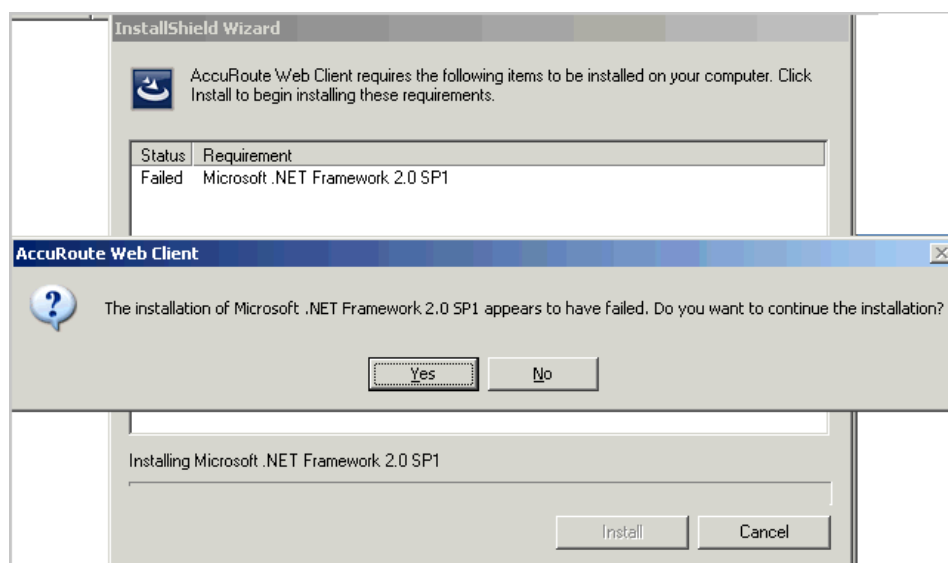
InstallShield Wizard

AccuRoute Web Client requires the following items to be installed on your computer. Click Install to begin installing these requirements.

| Status | Requirement |
|---|---|
| Failed | Microsoft .NET Framework 2.0 SP1 |

AccuRoute Web Client

The installation of Microsoft .NET Framework 2.0 SP1 appears to have failed. Do you want to continue the installation?

Yes No

Installing Microsoft .NET Framework 2.0 SP1

Install Cancel